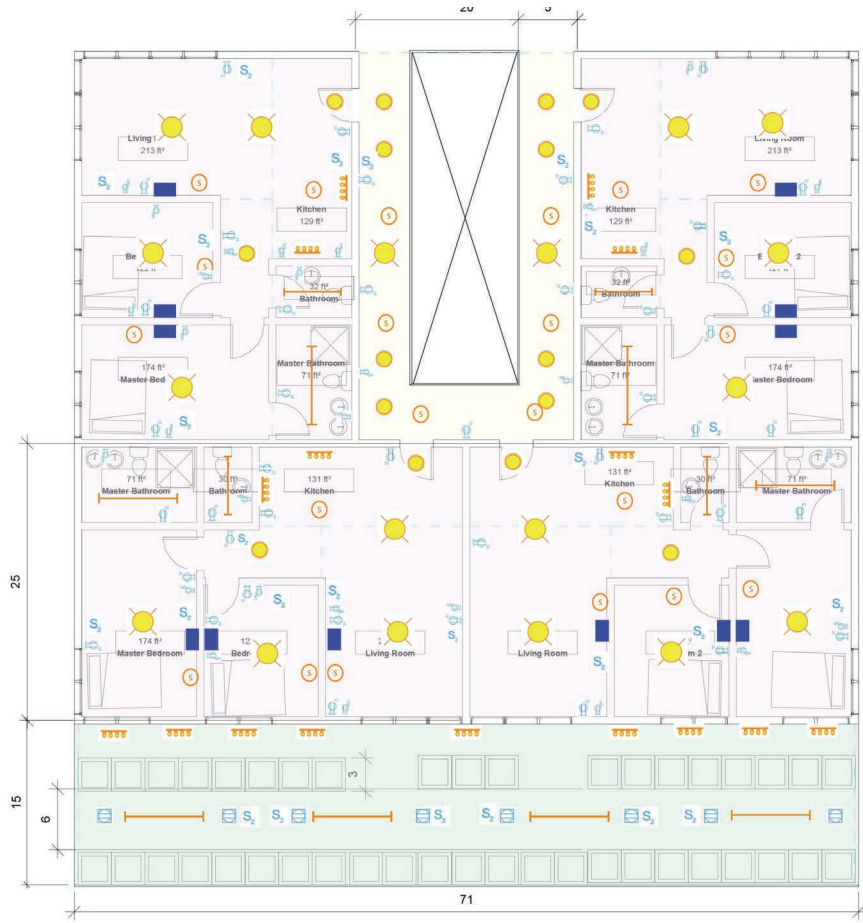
20
5
25
15
6
3
71

Living I
213 ft²
Kitchen
129 ft²
32 ft²
Bathroom
Be
174 ft²
Master Bed
Master Bathroom
71 ft²

Living Room
213 ft²
Kitchen
129 ft²
32 ft²
Bathroom
B 2
174 ft²
aster Bedroom
Master Bathroom
71 ft²

71 ft²
Master Bathroom
30 ft²
Bathroom
131 ft²
Kitchen
174 ft²
Master Bedroom
12
Bedr
Living Room

131 ft²
Kitchen
30 ft²
Bathroom
71 ft²
Master Bathroom
Living Room
m 2

$S_2$
$S_3$